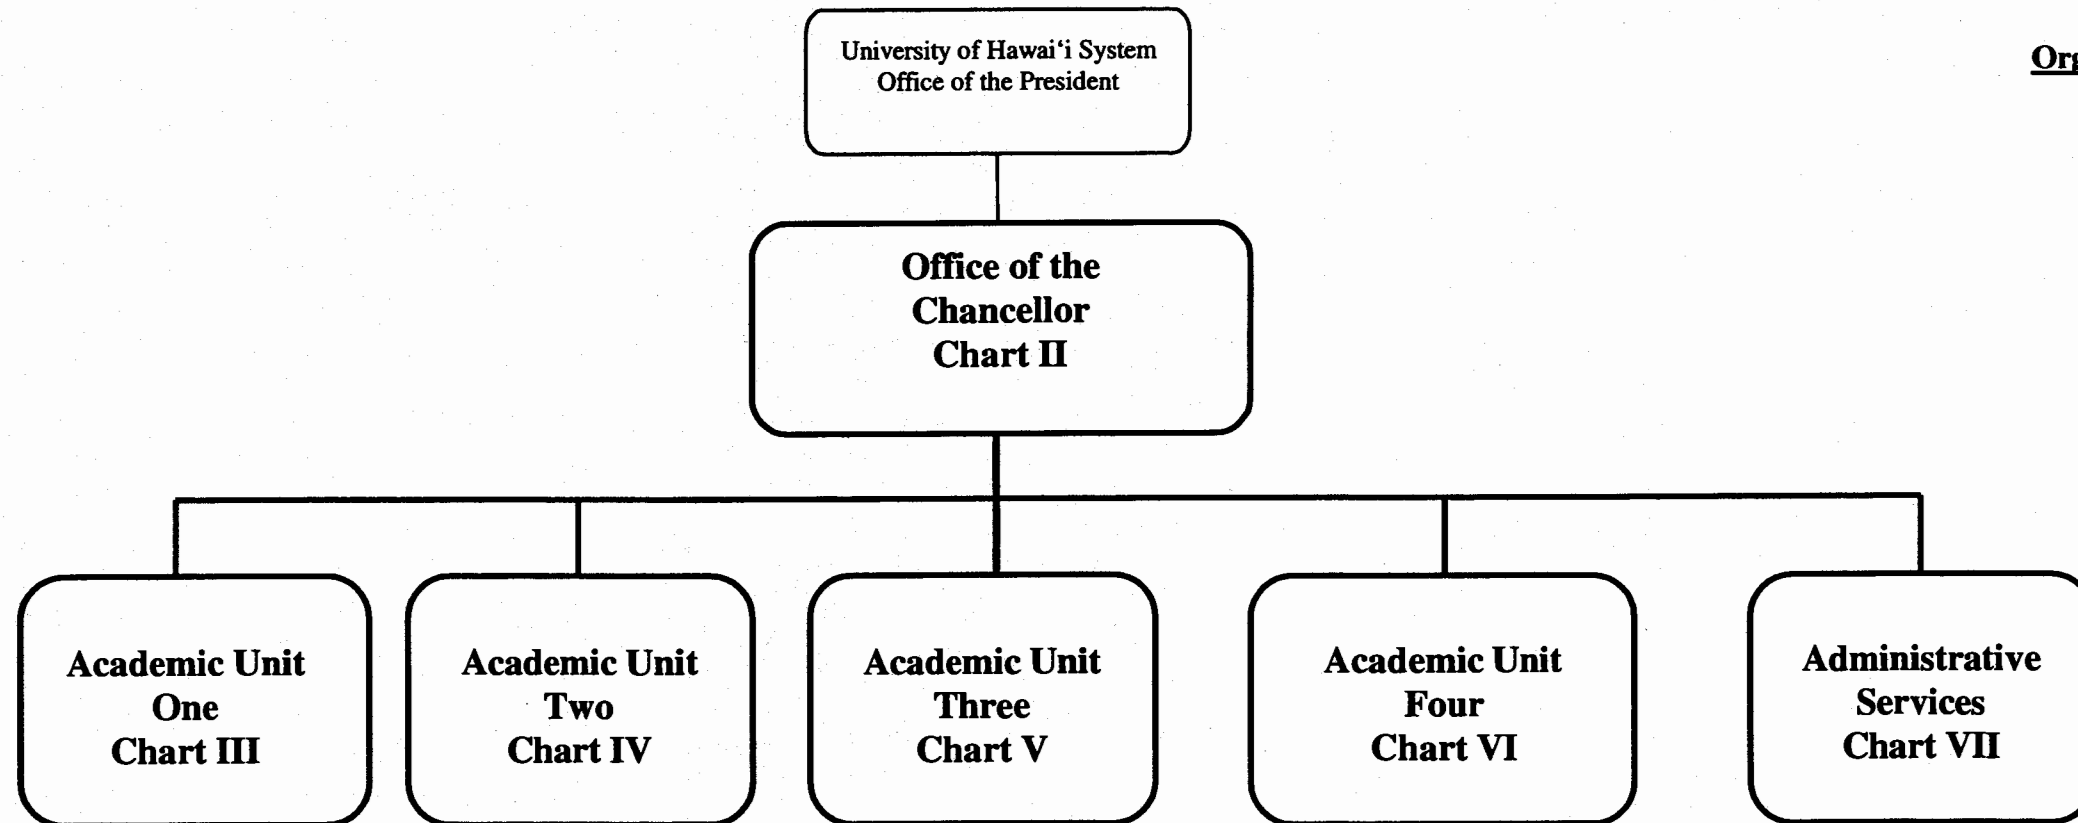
Or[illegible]

University of Hawai'i System
Office of the President

Office of the Chancellor
Chart II

Academic Unit One
Chart III

Academic Unit Two
Chart IV

Academic Unit Three
Chart V

Academic Unit Four
Chart VI

Administrative Services
Chart VII